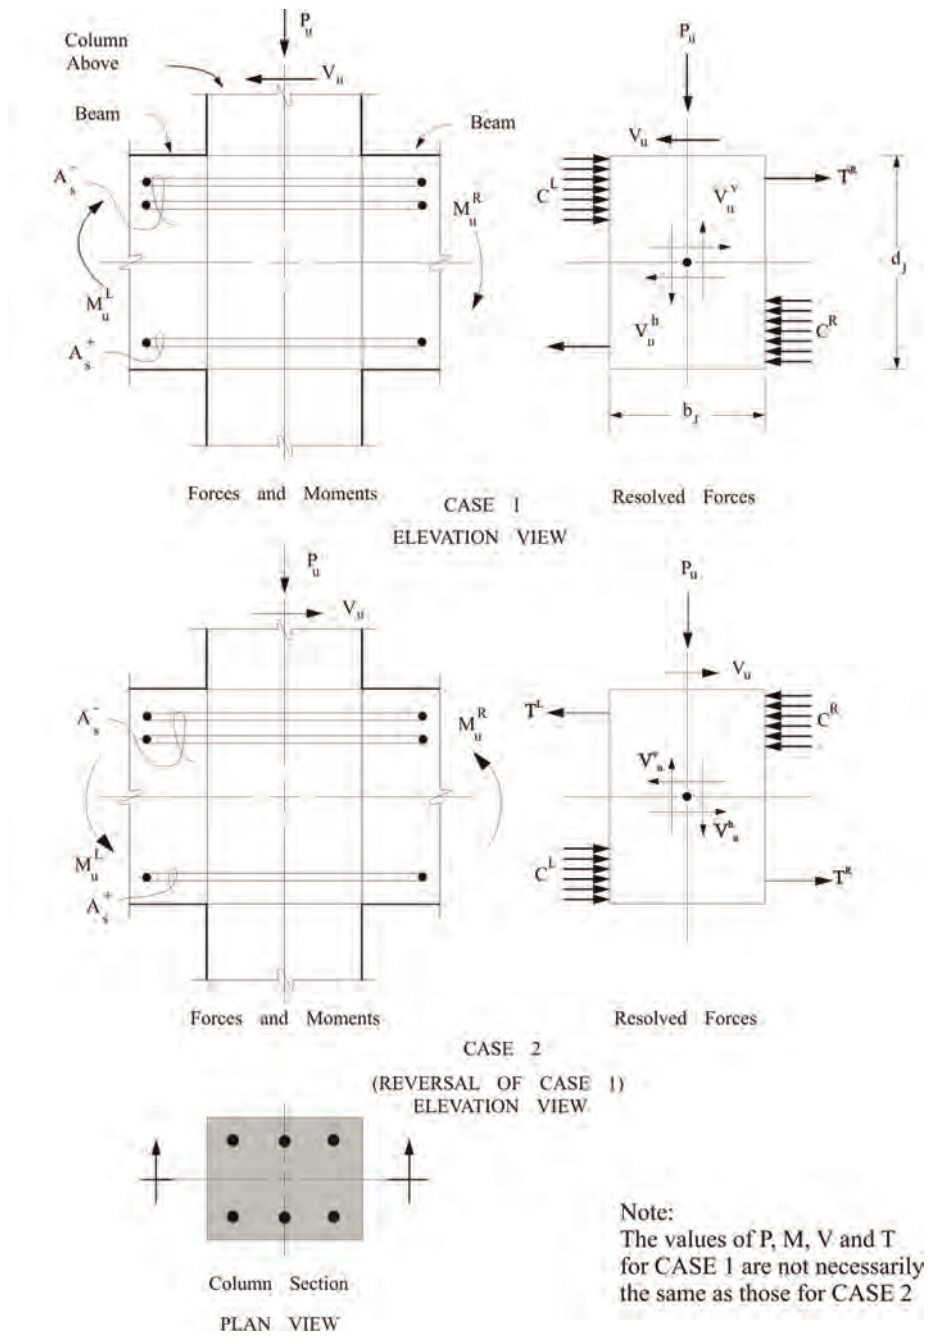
Column Above

$P_u$

$V_u$

Beam

Beam

$A_s^-$

$M_u^R$

$M_u^L$

$A_s^+$

Forces and Moments

$P_u$

$V_u$

$C^L$

$V_u^v$

$T^R$

$d_J$

$V_u^h$

$C^R$

$b_J$

Resolved Forces

CASE 1
ELEVATION VIEW

$P_u$

$V_u$

$A_s^-$

$M_u^R$

$M_u^L$

$A_s^+$

Forces and Moments

$P_u$

$V_u$

$T^L$

$C^R$

$V_u^v$

$V_u^h$

$C^L$

$T^R$

Resolved Forces

CASE 2
(REVERSAL OF CASE 1)
ELEVATION VIEW

Column Section
PLAN VIEW

Note:
The values of P, M, V and T for CASE 1 are not necessarily the same as those for CASE 2